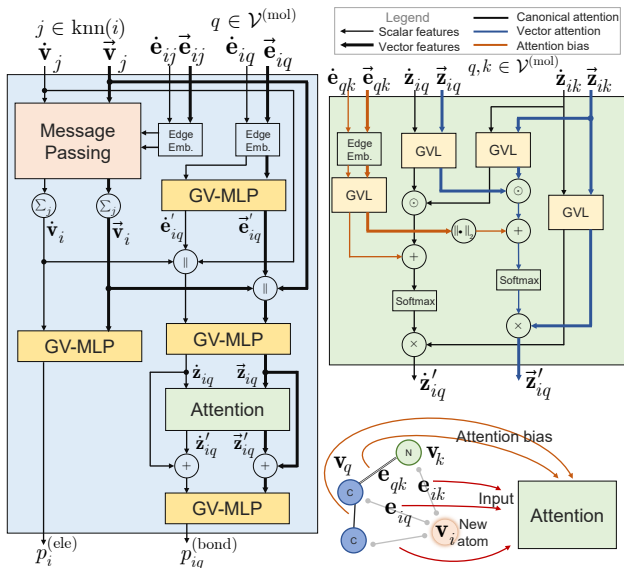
$j \in \text{knn}(i)$
$q \in \mathcal{V}^{(\text{mol})}$
$\dot{\mathbf{v}}_j$ $\vec{\mathbf{v}}_j$ $\dot{\mathbf{e}}_{ij}$ $\vec{\mathbf{e}}_{ij}$ $\dot{\mathbf{e}}_{iq}$ $\vec{\mathbf{e}}_{iq}$

Message Passing

Edge Emb.

Edge Emb.

GV-MLP

$\Sigma_j$ $\Sigma_j$

$\dot{\mathbf{v}}_i$ $\vec{\mathbf{v}}_i$ $\dot{\mathbf{e}}'_{iq}$ $\vec{\mathbf{e}}'_{iq}$

$\|$ $\|$

GV-MLP

GV-MLP

$\dot{\mathbf{z}}_{iq}$ $\vec{\mathbf{z}}_{iq}$

Attention

$\dot{\mathbf{z}}'_{iq}$ $\vec{\mathbf{z}}'_{iq}$

+ +

GV-MLP

$p_i^{(\text{ele})}$ $p_{iq}^{(\text{bond})}$

Legend
Scalar features
Vector features
Canonical attention
Vector attention
Attention bias

$q, k \in \mathcal{V}^{(\text{mol})}$
$\dot{\mathbf{e}}_{qk}$ $\vec{\mathbf{e}}_{qk}$ $\dot{\mathbf{z}}_{iq}$ $\vec{\mathbf{z}}_{iq}$ $\dot{\mathbf{z}}_{ik}$ $\vec{\mathbf{z}}_{ik}$

Edge Emb.

GVL GVL

GVL

$\odot$ $\odot$

GVL

$\|\cdot\|_2$

+ +

Softmax

Softmax

$\times$

$\times$

$\dot{\mathbf{z}}'_{iq}$ $\vec{\mathbf{z}}'_{iq}$

Attention bias

N

$\mathbf{v}_q$ $\mathbf{v}_k$

C

$\mathbf{e}_{qk}$ $\mathbf{e}_{ik}$

Input

$\mathbf{e}_{iq}$

Attention

C

$\mathbf{v}_i$ New atom